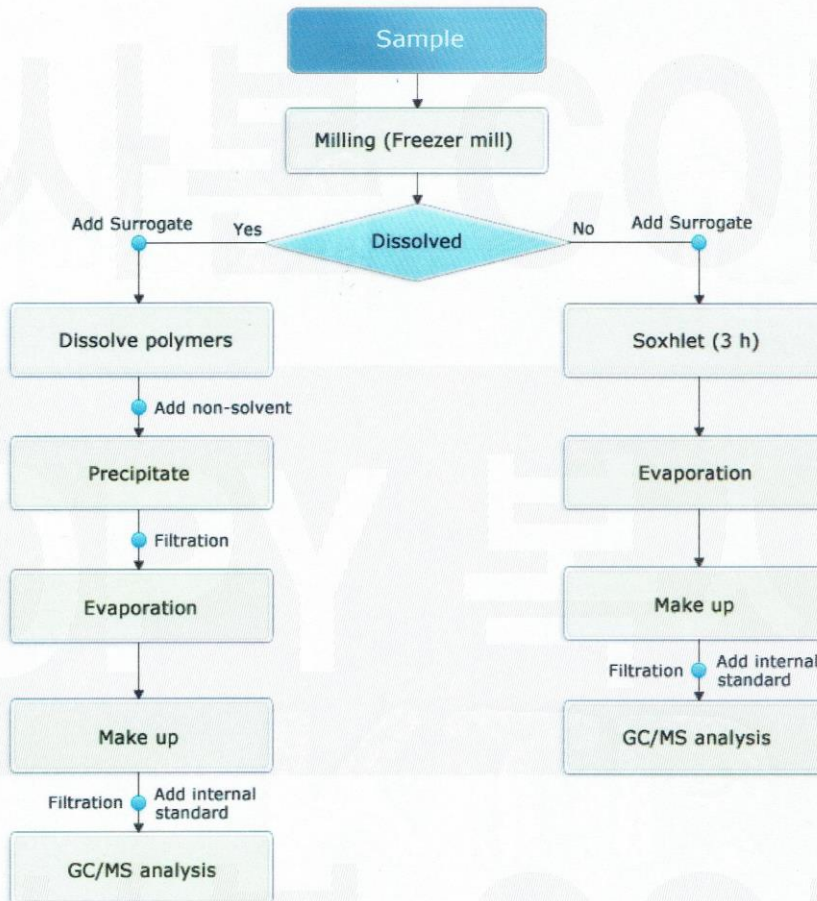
Sample

Milling (Freezer mill)

Add Surrogate

Yes

Dissolved

No

Add Surrogate

Dissolve polymers

Add non-solvent

Precipitate

Filtration

Evaporation

Make up

Filtration

Add internal standard

GC/MS analysis

Soxhlet (3 h)

Evaporation

Make up

Filtration

Add internal standard

GC/MS analysis